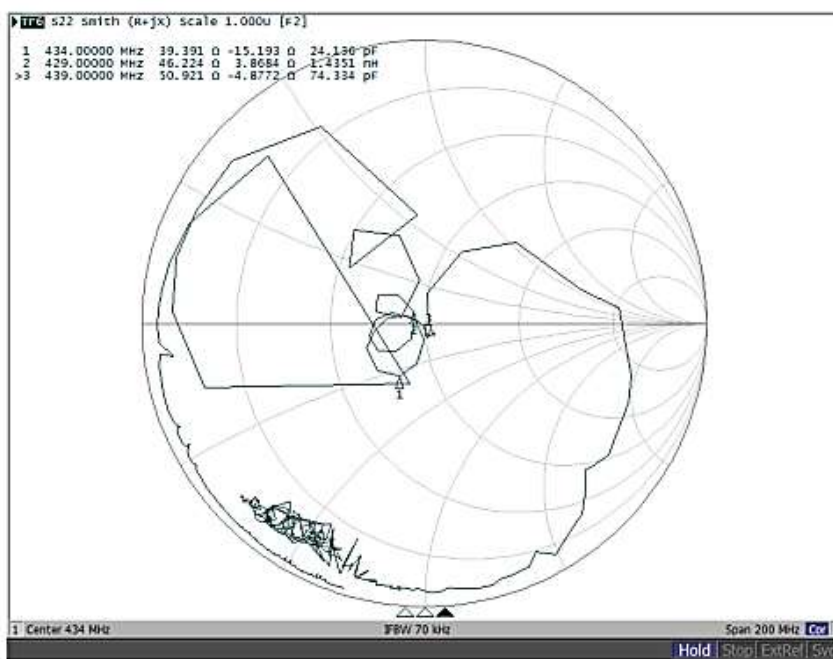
Tr6 S22 Smith (R+jX) Scale 1.000U [F2]

1 434.00000 MHz 39.391 Ω -15.193 Ω 24.130 pF
2 429.00000 MHz 46.224 Ω 3.8684 Ω 1.4351 nH
>3 439.00000 MHz 50.921 Ω -4.8772 Ω 74.334 pF

1

1

1 Center 434 MHz IFBW 70 kHz Span 200 MHz Cor

Hold Stop ExtRef Sv